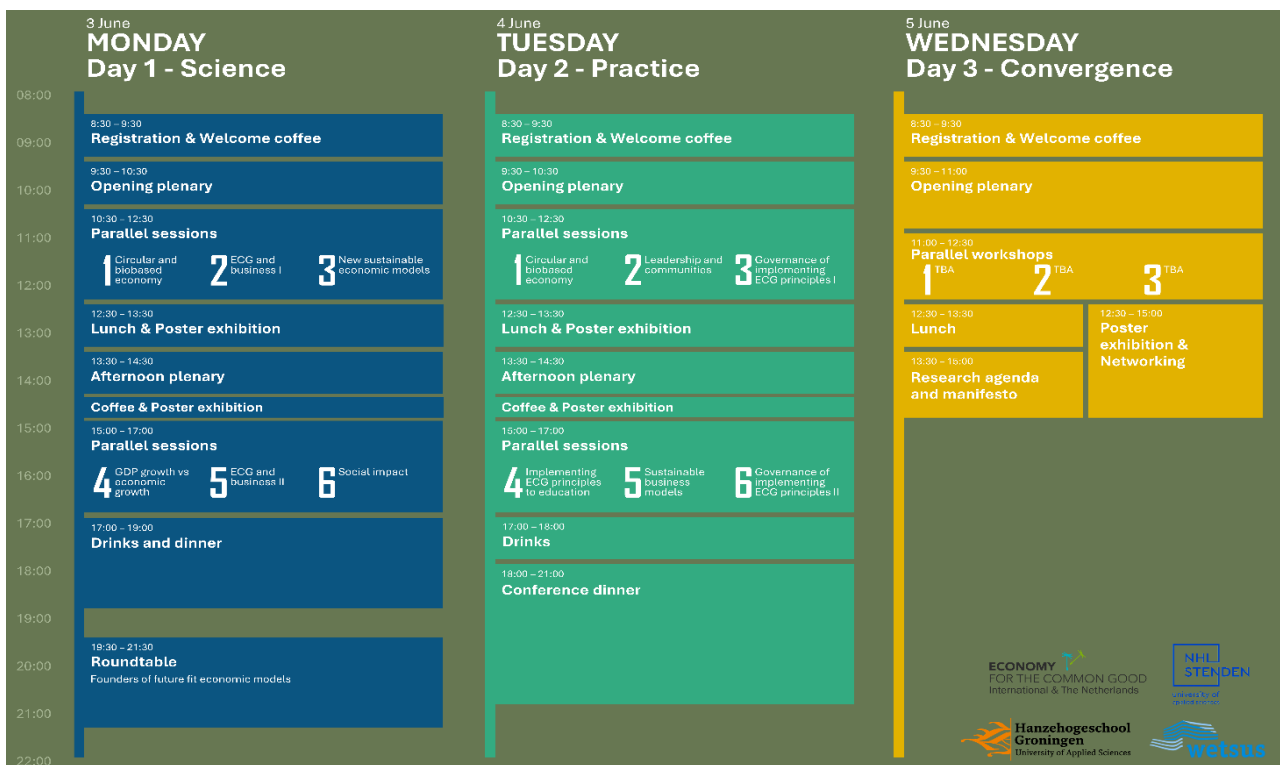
3 June
MONDAY
Day 1 - Science

4 June
TUESDAY
Day 2 - Practice

5 June
WEDNESDAY
Day 3 - Convergence

08:00
09:00
10:00
11:00
12:00
13:00
14:00
15:00
16:00
17:00
18:00
19:00
20:00
21:00
22:00

8:30 – 9:30
Registration & Welcome coffee

9:30 – 10:30
Opening plenary

10:30 – 12:30
Parallel sessions

1 Circular and biobased economy
2 ECG and business I
3 New sustainable economic models

12:30 – 13:30
Lunch & Poster exhibition

13:30 – 14:30
Afternoon plenary

Coffee & Poster exhibition

15:00 – 17:00
Parallel sessions

4 GDP growth vs economic growth
5 ECG and business II
6 Social impact

17:00 – 19:00
Drinks and dinner

19:30 – 21:30
Roundtable
Founders of future fit economic models

8:30 – 9:30
Registration & Welcome coffee

9:30 – 10:30
Opening plenary

10:30 – 12:30
Parallel sessions

1 Circular and biobased economy
2 Leadership and communities
3 Governance of implementing ECG principles I

12:30 – 13:30
Lunch & Poster exhibition

13:30 – 14:30
Afternoon plenary

Coffee & Poster exhibition

15:00 – 17:00
Parallel sessions

4 Implementing ECG principles to education
5 Sustainable business models
6 Governance of implementing ECG principles II

17:00 – 18:00
Drinks

18:00 – 21:00
Conference dinner

8:30 – 9:30
Registration & Welcome coffee

9:30 – 11:00
Opening plenary

11:00 – 12:30
Parallel workshops
1 TBA
2 TBA
3 TBA

12:30 – 13:30
Lunch

13:30 – 15:00
Research agenda and manifesto

12:30 – 15:00
Poster exhibition & Networking

ECONOMY FOR THE COMMON GOOD
International & The Netherlands

NHL STENDEN
University of applied sciences

Hanzehogeschool Groningen
University of Applied Sciences

wetsus